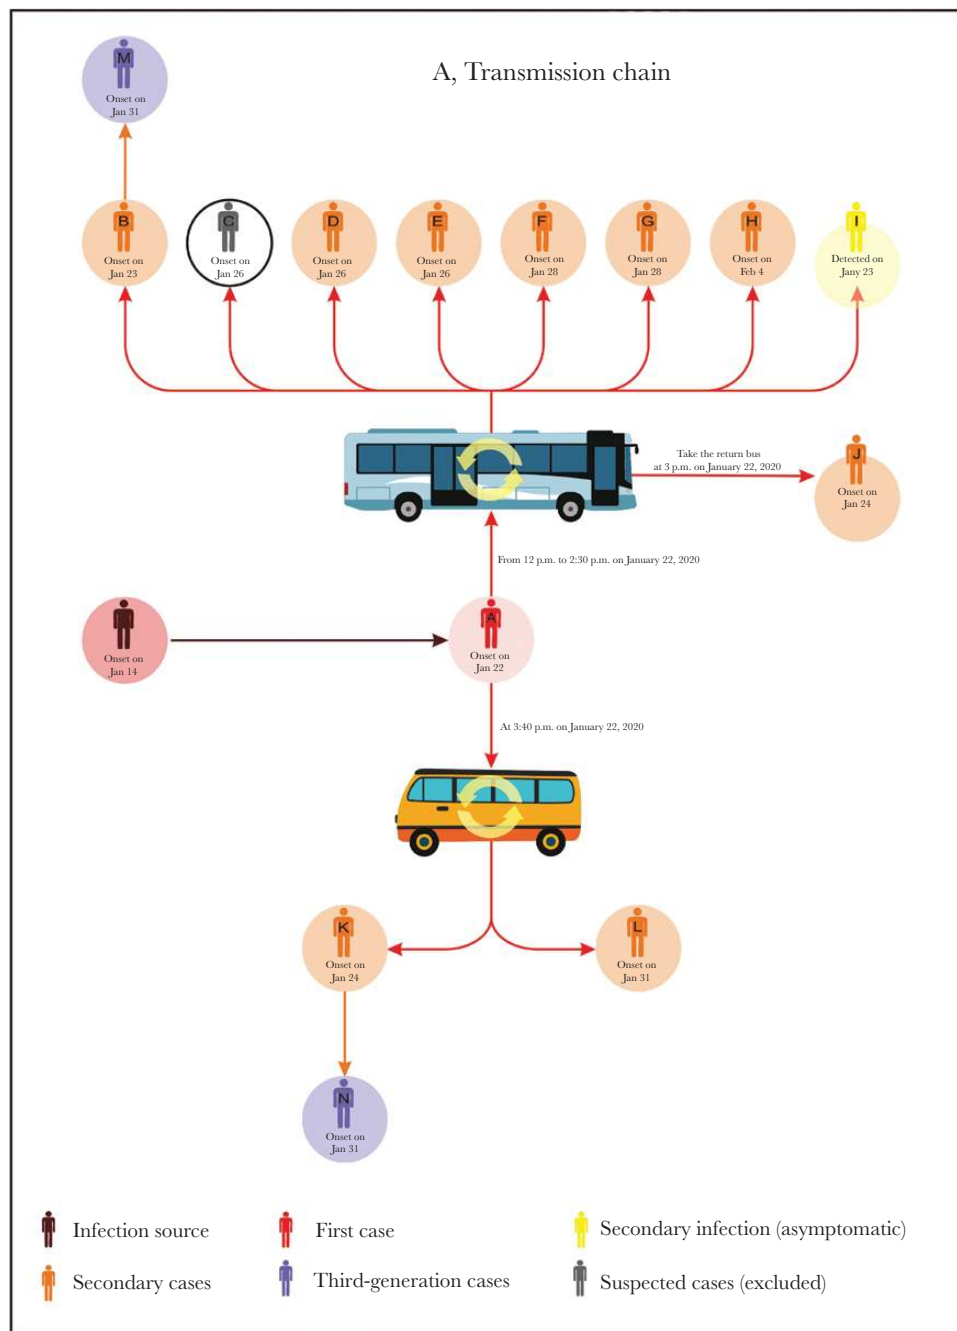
A, Transmission chain

M
Onset on Jan 31

B
Onset on Jan 23

C
Onset on Jan 26

D
Onset on Jan 26

E
Onset on Jan 26

F
Onset on Jan 28

G
Onset on Jan 28

H
Onset on Feb 4

I
Detected on Jany 23

Take the return bus at 3 p.m. on January 22, 2020

J
Onset on Jan 24

From 12 p.m. to 2:30 p.m. on January 22, 2020

Onset on Jan 14

A
Onset on Jan 22

At 3:40 p.m. on January 22, 2020

K
Onset on Jan 24

L
Onset on Jan 31

N
Onset on Jan 31

Infection source
First case
Secondary infection (asymptomatic)
Secondary cases
Third-generation cases
Suspected cases (excluded)